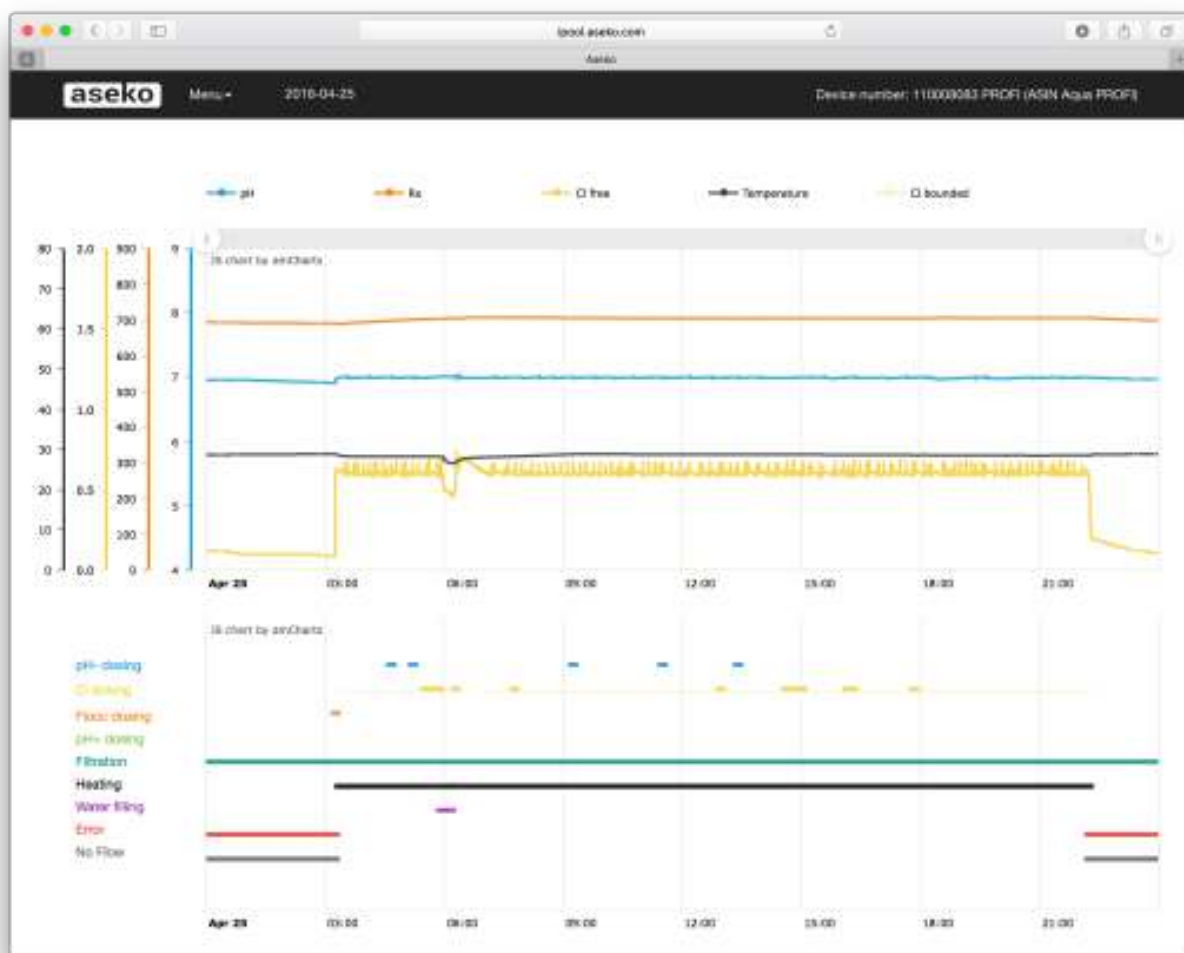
ipool.aseko.com

Aseko

aseko

Menu

2016-04-25

Device number: 110000083 PROFI (ASIN Aqua PROFI)

pH

Rx

Cl free

Temperature

Cl bounded

JS chart by amCharts

80
70
60
50
40
30
20
10
0

2.0
1.5
1.0
0.5
0.0

900
800
700
600
500
400
300
200
100
0

9
8
7
6
5
4

Apr 25
03:00
06:00
09:00
12:00
15:00
18:00
21:00

JS chart by amCharts

pH- dosing
Cl dosing
Floc dosing
pH+ dosing
Filtration
Heating
Water filling
Error
No Flow

Apr 25
03:00
06:00
09:00
12:00
15:00
18:00
21:00